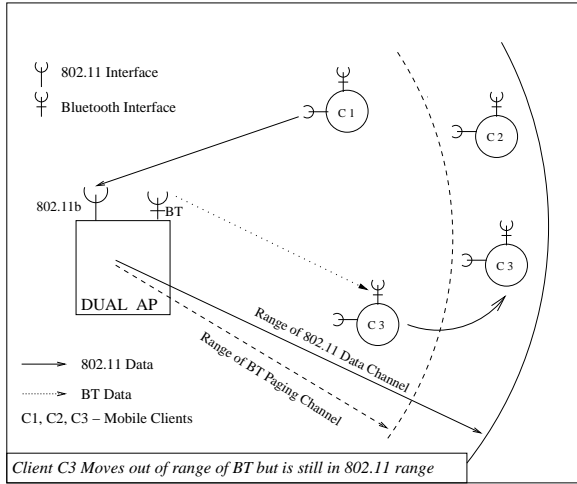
802.11 Interface

Bluetooth Interface

C 1

C 2

802.11b

BT

C 3

C 3

DUAL AP

Range of 802.11 Data Channel

Range of BT Paging Channel

802.11 Data

BT Data

C1, C2, C3 – Mobile Clients

Client C3 Moves out of range of BT but is still in 802.11 range